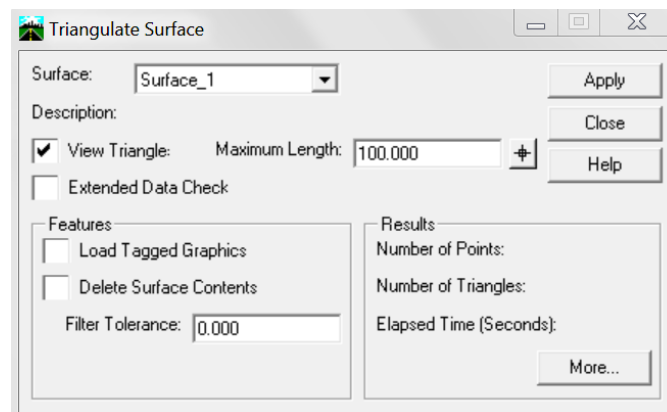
Triangulate Surface

Surface: Surface_1

Apply

Description:

Close

View Triangle: Maximum Length: 100.000

Help

Extended Data Check

Features

Load Tagged Graphics

Delete Surface Contents

Filter Tolerance: 0.000

Results

Number of Points:

Number of Triangles:

Elapsed Time (Seconds):

More...